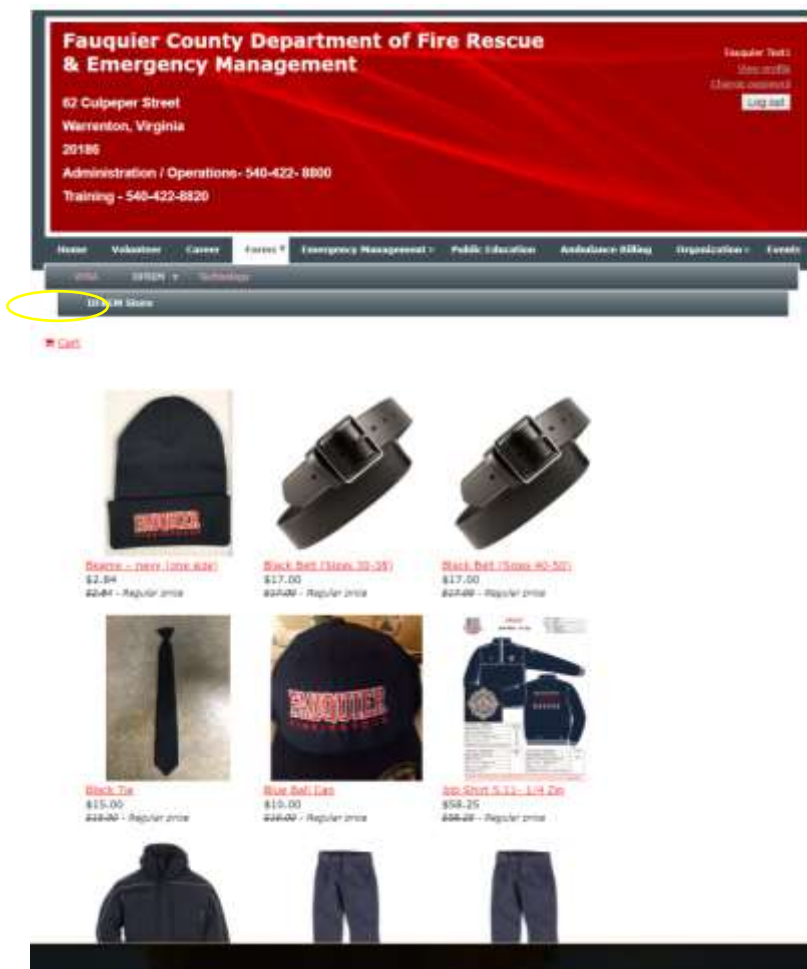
Fauquier County Department of Fire Rescue & Emergency Management

62 Culpeper Street
Warrenton, Virginia
20186
Administration / Operations- 540-422- 8800
Training - 540-422-8820

Fauquier Test1
View profile
Change password
Log out

Home Volunteer Career Forms Emergency Management Public Education Ambulance Billing Organization Events

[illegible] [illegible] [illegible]

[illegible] Store

Cart

FAUQUIER

Beanie – navy (one size)
$2.84
~~$2.84~~ - Regular price

Black Belt (Sizes 30-38)
$17.00
~~$17.00~~ - Regular price

Black Belt (Sizes 40-50)
$17.00
~~$17.00~~ - Regular price

FAUQUIER

Black Tie
$15.00
~~$15.00~~ - Regular price

Blue Ball Cap
$10.00
~~$10.00~~ - Regular price

Job Shirt 5.11- 1/4 Zip
$58.25
~~$58.25~~ - Regular price